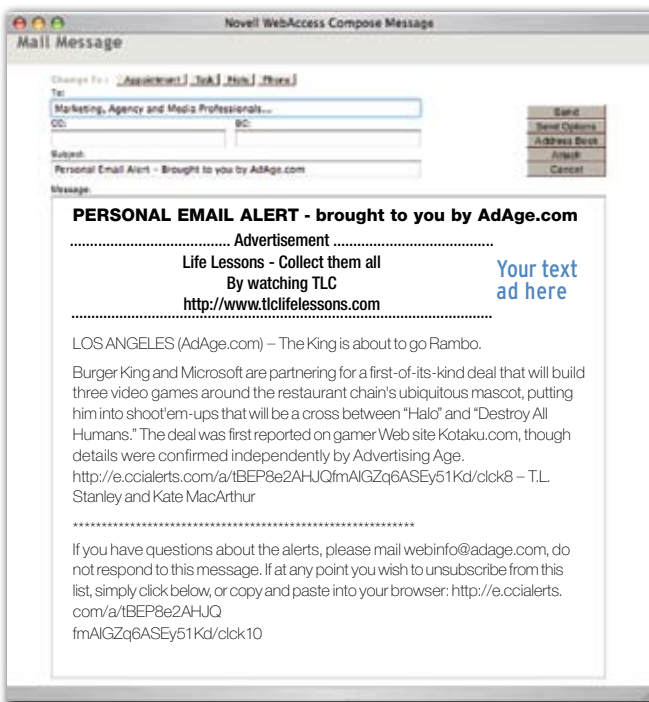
Novell WebAccess Compose Message

Mail Message

Change To: Appointment | Task | Note | Phone

To:

Marketing, Agency and Media Professionals...

CC:

BC:

Subject:

Personal Email Alert - Brought to you by AdAge.com

Message:

Send

Send Options

Address Book

Attach

Cancel

PERSONAL EMAIL ALERT - brought to you by AdAge.com

........................................ Advertisement ........................................

Life Lessons - Collect them all

By watching TLC

http://www.tlclifelessons.com

Your text ad here

LOS ANGELES (AdAge.com) – The King is about to go Rambo.

Burger King and Microsoft are partnering for a first-of-its-kind deal that will build three video games around the restaurant chain's ubiquitous mascot, putting him into shoot'em-ups that will be a cross between "Halo" and "Destroy All Humans." The deal was first reported on gamer Web site Kotaku.com, though details were confirmed independently by Advertising Age. http://e.ccialerts.com/a/tBEP8e2AHJQfmAlGZq6ASEy51Kd/clck8 – T.L. Stanley and Kate MacArthur

*************************************************************

If you have questions about the alerts, please mail webinfo@adage.com, do not respond to this message. If at any point you wish to unsubscribe from this list, simply click below, or copy and paste into your browser: http://e.ccialerts.com/a/tBEP8e2AHJQ
fmAlGZq6ASEy51Kd/clck10